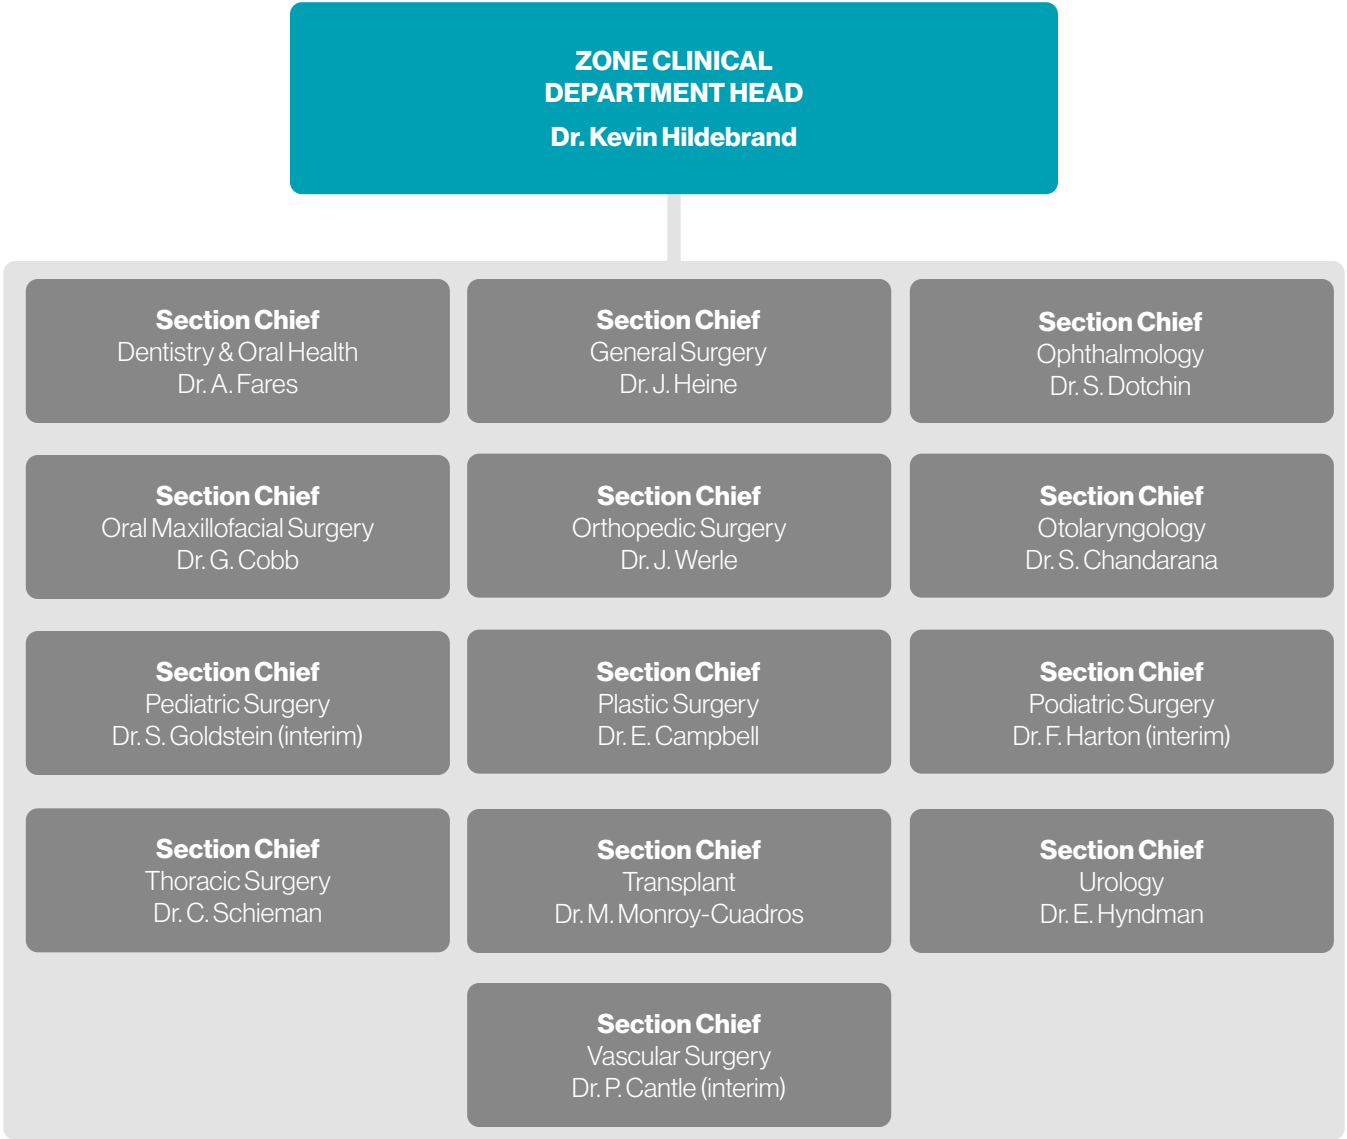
ZONE CLINICAL DEPARTMENT HEAD
Dr. Kevin Hildebrand

Section Chief
Dentistry & Oral Health
Dr. A. Fares

Section Chief
General Surgery
Dr. J. Heine

Section Chief
Ophthalmology
Dr. S. Dotchin

Section Chief
Oral Maxillofacial Surgery
Dr. G. Cobb

Section Chief
Orthopedic Surgery
Dr. J. Werle

Section Chief
Otolaryngology
Dr. S. Chandarana

Section Chief
Pediatric Surgery
Dr. S. Goldstein (interim)

Section Chief
Plastic Surgery
Dr. E. Campbell

Section Chief
Podiatric Surgery
Dr. F. Harton (interim)

Section Chief
Thoracic Surgery
Dr. C. Schieman

Section Chief
Transplant
Dr. M. Monroy-Cuadros

Section Chief
Urology
Dr. E. Hyndman

Section Chief
Vascular Surgery
Dr. P. Cantle (interim)